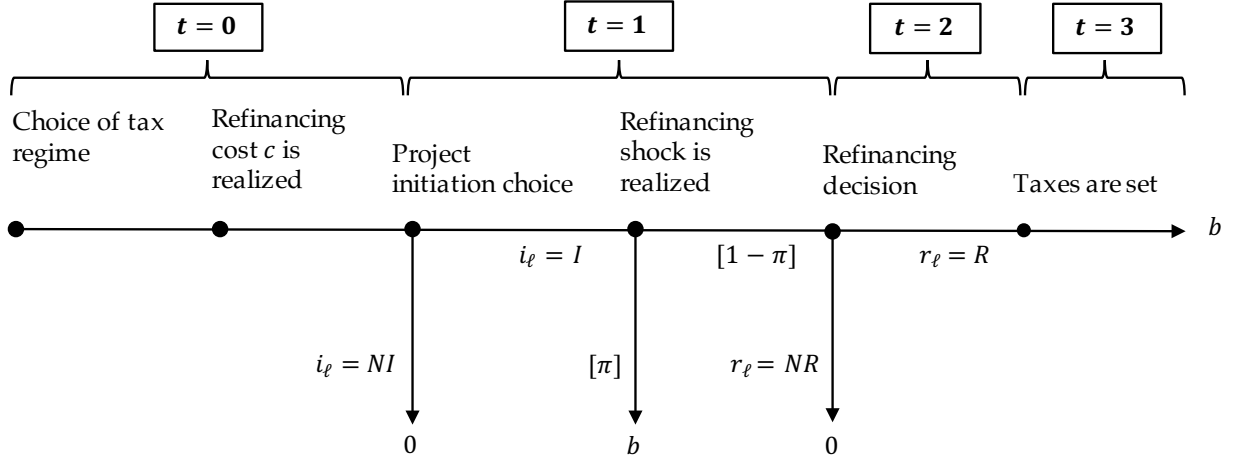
$t = 0$

$t = 1$

$t = 2$

$t = 3$

Choice of tax regime

Refinancing cost $c$ is realized

Project initiation choice

Refinancing shock is realized

Refinancing decision

Taxes are set

$b$

$i_\ell = I$

$[1 - \pi]$

$r_\ell = R$

$i_\ell = NI$

$[\pi]$

$r_\ell = NR$

0

$b$

0